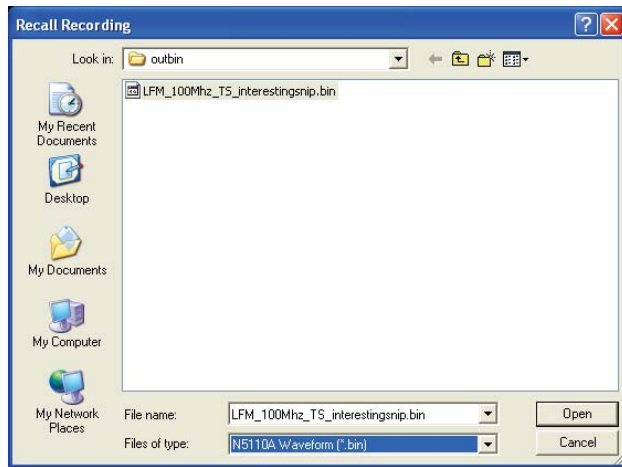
Recall Recording

Look in: outbin

LFM_100Mhz_TS_interestingsnip.bin

My Recent Documents

Desktop

My Documents

My Computer

My Network Places

File name: LFM_100Mhz_TS_interestingsnip.bin

Files of type: N5110A Waveform (*.bin)

Open

Cancel